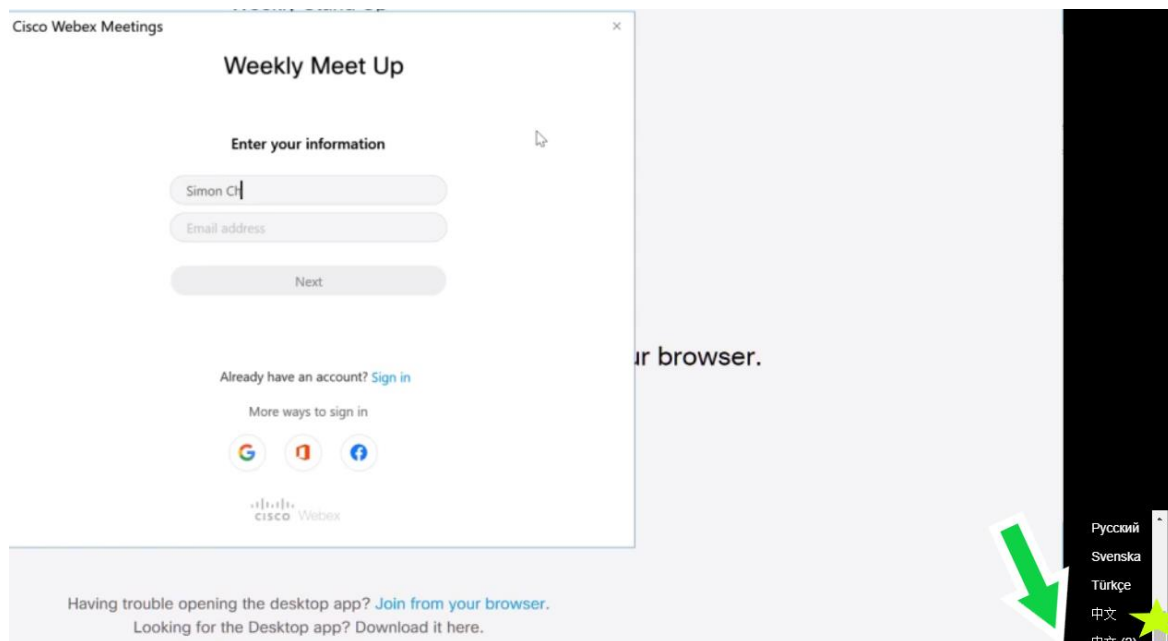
Weekly Stand Up

Cisco Webex Meetings

×

Weekly Meet Up

Enter your information

Simon Ch

Email address

Next

Already have an account? Sign in

More ways to sign in

cisco Webex

ır browser.

Having trouble opening the desktop app? Join from your browser.

Looking for the Desktop app? Download it here.

Русский
Svenska
Türkçe
中文
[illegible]